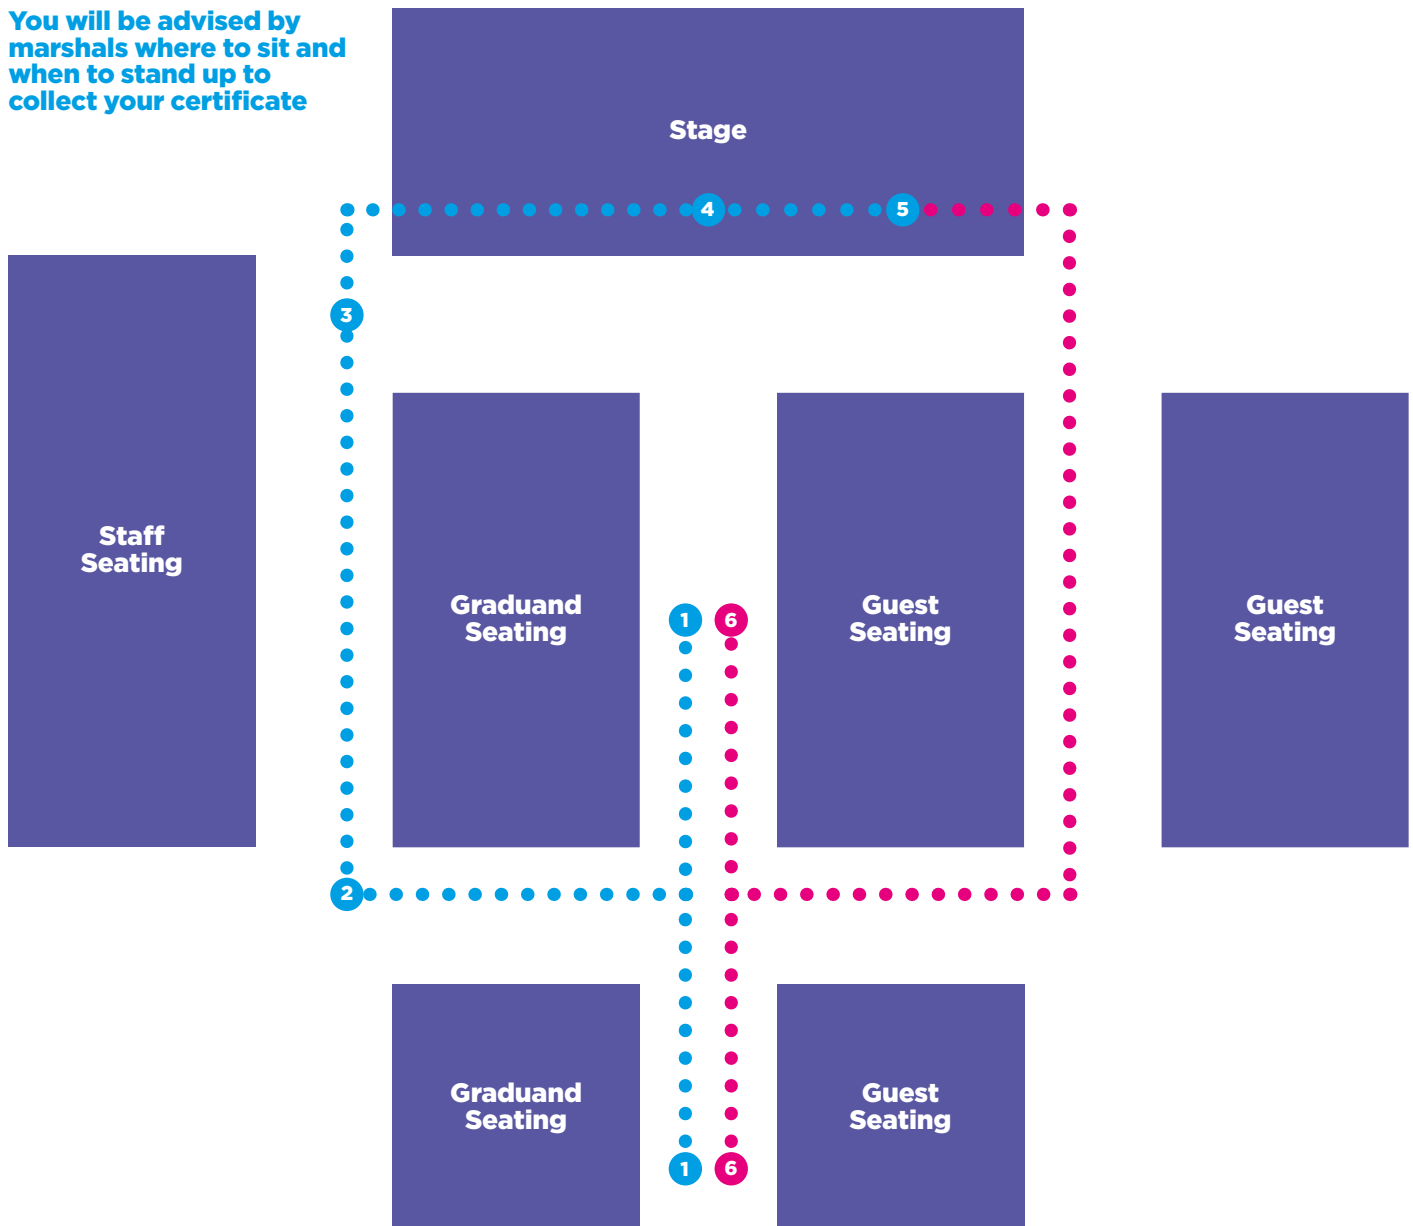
You will be advised by marshals where to sit and when to stand up to collect your certificate

Stage

4

5

3

Staff Seating

Graduand Seating

1

6

Guest Seating

Guest Seating

2

Graduand Seating

Guest Seating

1

6